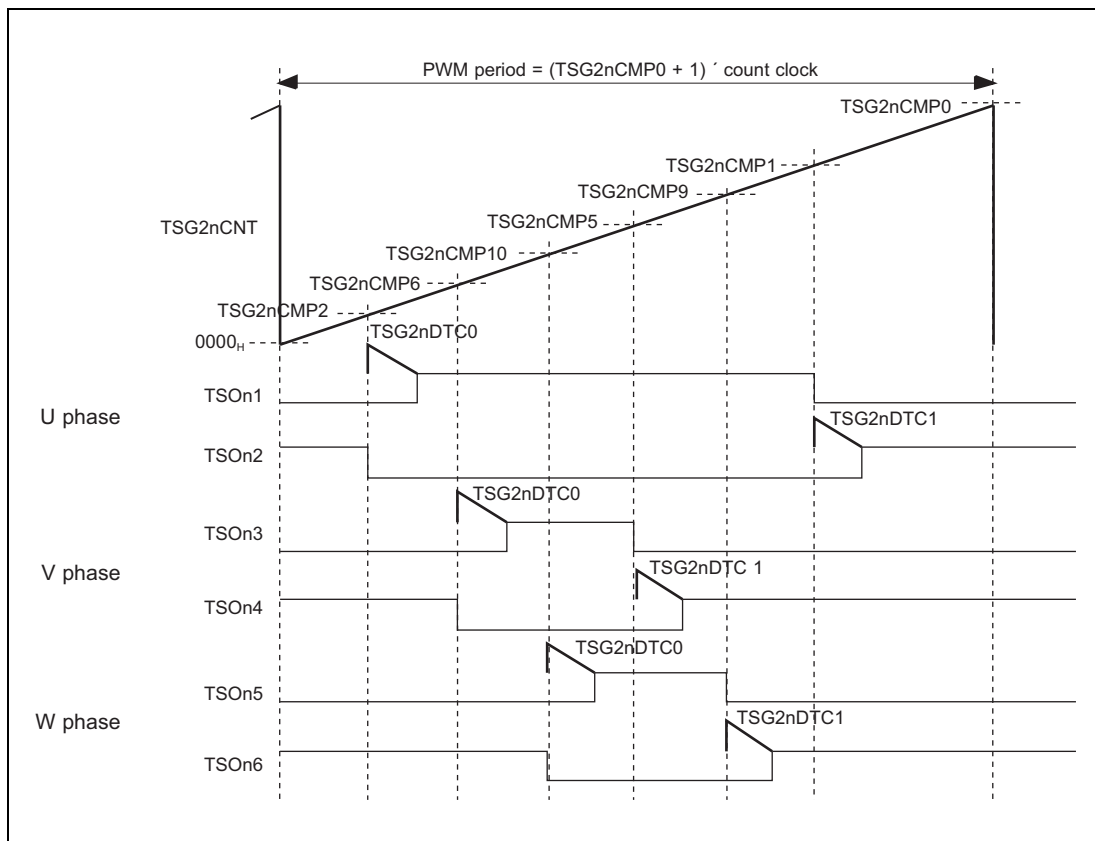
PWM period = (TSG2nCMP0 + 1) ´ count clock

TSG2nCMP0

TSG2nCMP1

TSG2nCMP9

TSG2nCMP5

TSG2nCNT

TSG2nCMP10

TSG2nCMP6

TSG2nCMP2

TSG2nDTC0

$0000_H$

TSOn1

U phase

TSG2nDTC1

TSOn2

TSG2nDTC0

TSOn3

V phase

TSG2nDTC 1

TSOn4

TSG2nDTC0

TSOn5

W phase

TSG2nDTC1

TSOn6